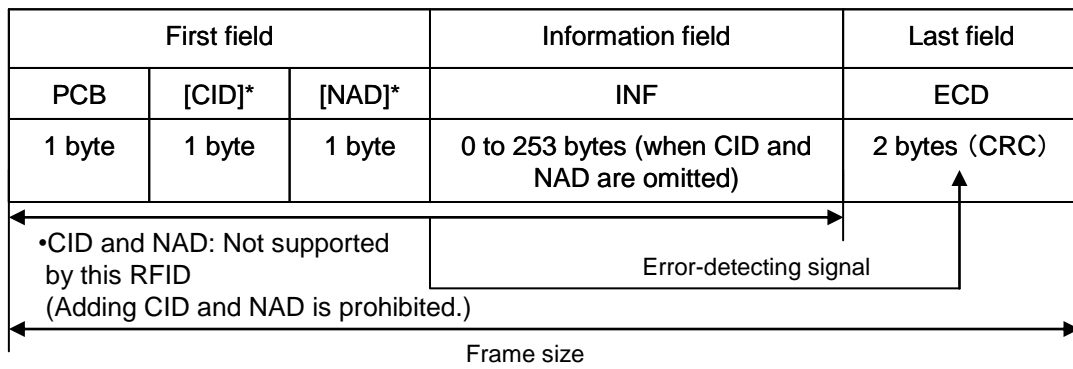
| First field | | | Information field | Last field |
|---|---|---|---|---|
| PCB | [CID]* | [NAD]* | INF | ECD |
| 1 byte | 1 byte | 1 byte | 0 to 253 bytes (when CID and NAD are omitted) | 2 bytes（CRC） |

•CID and NAD: Not supported by this RFID
(Adding CID and NAD is prohibited.)

Error-detecting signal

Frame size